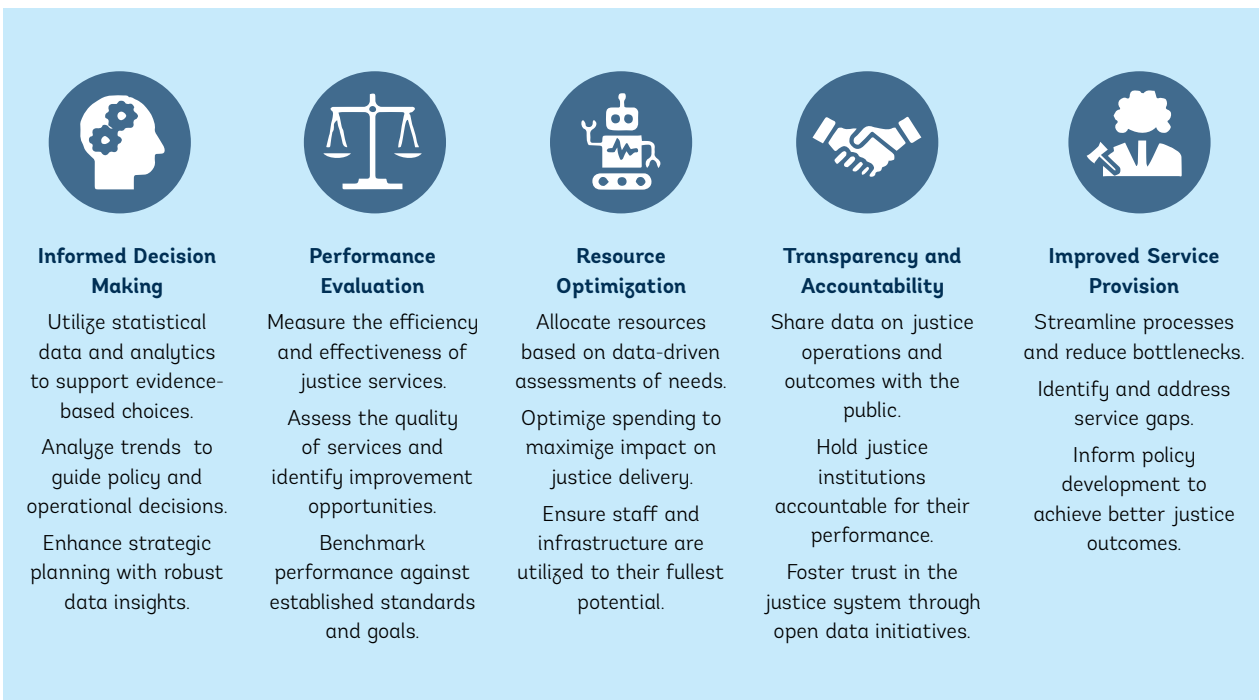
Informed Decision Making

Utilize statistical data and analytics to support evidence-based choices.

Analyze trends to guide policy and operational decisions.

Enhance strategic planning with robust data insights.

Performance Evaluation

Measure the efficiency and effectiveness of justice services.

Assess the quality of services and identify improvement opportunities.

Benchmark performance against established standards and goals.

Resource Optimization

Allocate resources based on data-driven assessments of needs.

Optimize spending to maximize impact on justice delivery.

Ensure staff and infrastructure are utilized to their fullest potential.

Transparency and Accountability

Share data on justice operations and outcomes with the public.

Hold justice institutions accountable for their performance.

Foster trust in the justice system through open data initiatives.

Improved Service Provision

Streamline processes and reduce bottlenecks.

Identify and address service gaps.

Inform policy development to achieve better justice outcomes.